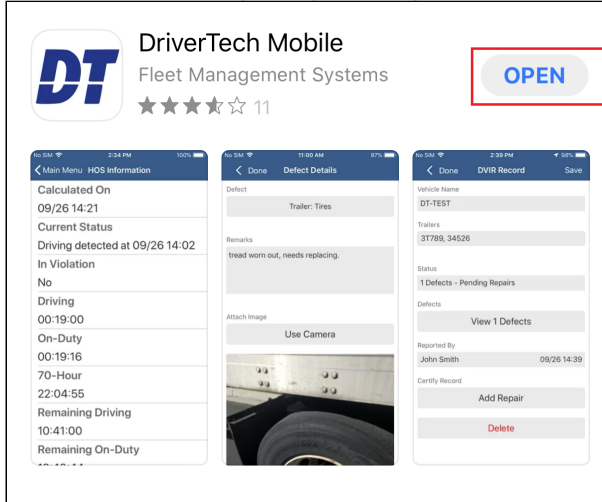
DT

DriverTech Mobile

Fleet Management Systems

11

OPEN

No SIM 2:34 PM 100%

Main Menu HOS Information

Calculated On
09/26 14:21
Current Status
Driving detected at 09/26 14:02
In Violation
No
Driving
00:19:00
On-Duty
00:19:16
70-Hour
22:04:55
Remaining Driving
10:41:00
Remaining On-Duty
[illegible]

No SIM 11:00 AM 97%

Done Defect Details

Defect
Trailer: Tires

Remarks
tread worn out, needs replacing.

Attach Image
Use Camera

No SIM 2:39 PM 98%

Done DVIR Record Save

Vehicle Name
DT-TEST
Trailers
3T789, 34526
Status
1 Defects - Pending Repairs
Defects
View 1 Defects
Reported By
John Smith 09/26 14:39
Certify Record
Add Repair
Delete